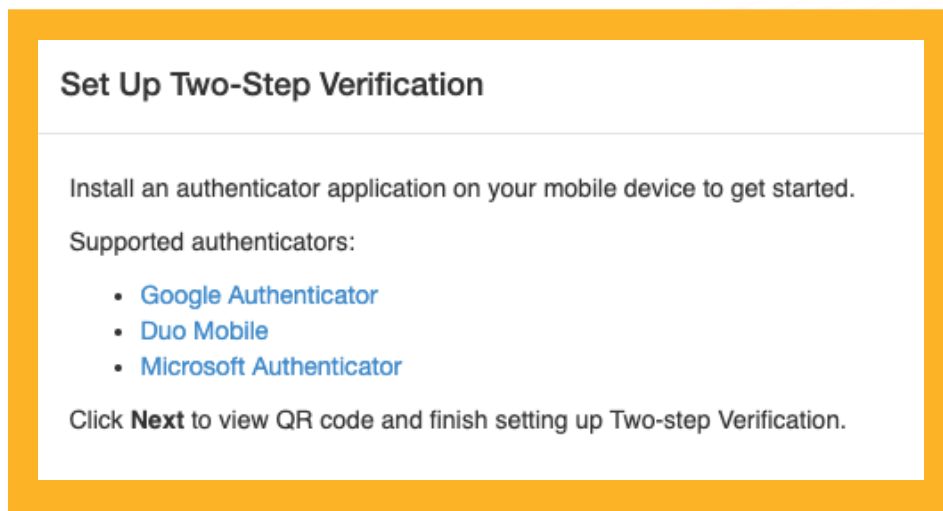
Set Up Two-Step Verification

Install an authenticator application on your mobile device to get started.

Supported authenticators:

- Google Authenticator
- Duo Mobile
- Microsoft Authenticator

Click **Next** to view QR code and finish setting up Two-step Verification.